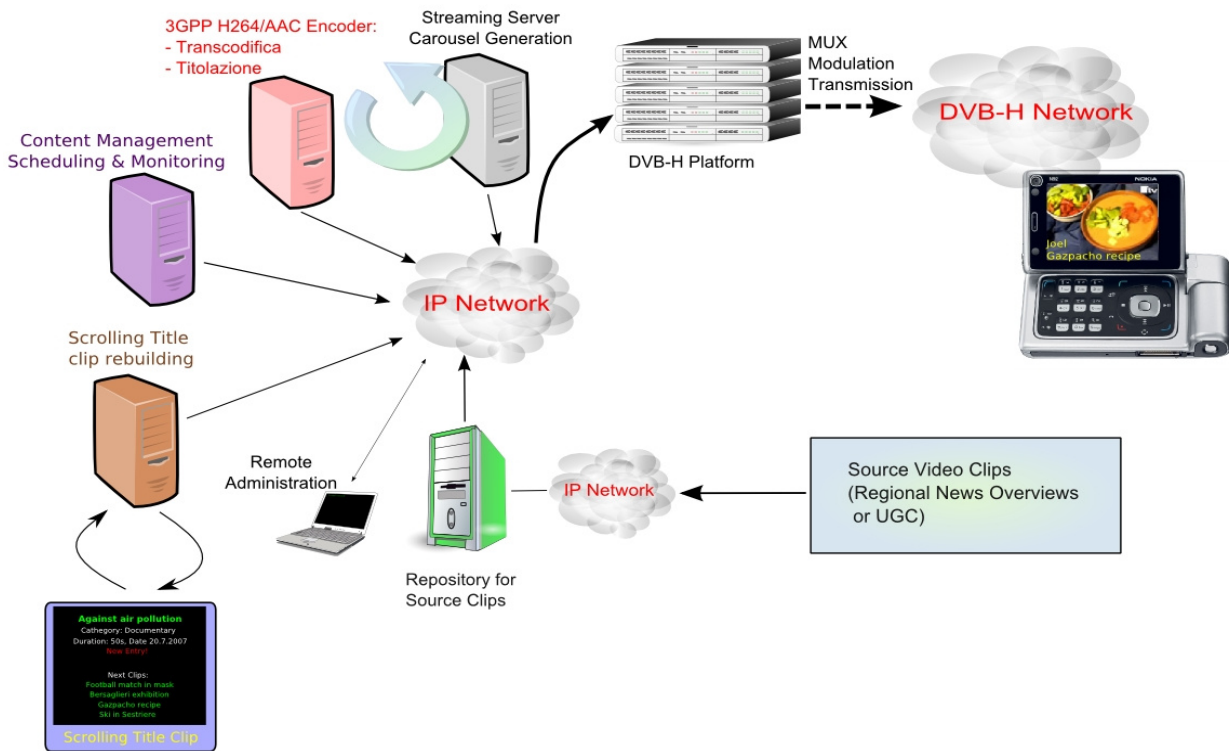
3GPP H264/AAC Encoder:
- Transcodifica
- Titolazione

Streaming Server
Carousel Generation

MUX
Modulation
Transmission

DVB-H Platform

DVB-H Network

Content Management
Scheduling & Monitoring

IP Network

NOKIA

Joel
Gazpacho recipe

Scrolling Title
clip rebuilding

Remote
Administration

IP Network

Source Video Clips
(Regional News Overviews
or UGC)

Repository for
Source Clips

Against air pollution
Category: Documentary
Duration: 50s, Date 20.7.2007
New Entry!

Next Clips:
Football match in mask
Bersaglieri exhibition
Gazpacho recipe
Ski in Sestriere

Scrolling Title Clip